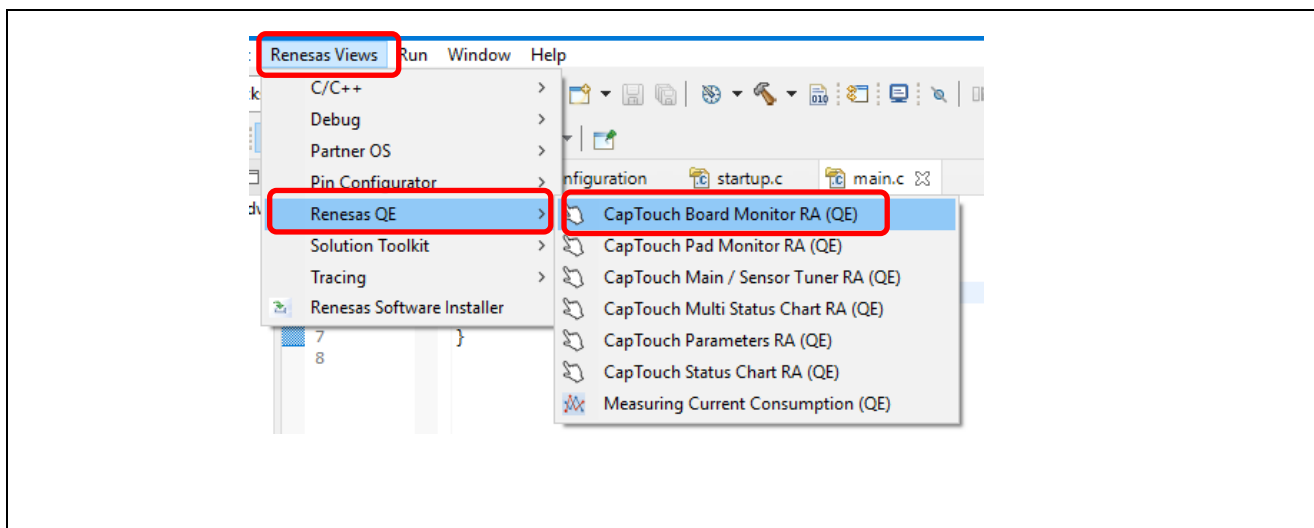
Renesas Views Run Window Help

C/C++
Debug
Partner OS
Pin Configurator
Renesas QE
Solution Toolkit
Tracing
Renesas Software Installer

nfiguration startup.c main.c

CapTouch Board Monitor RA (QE)
CapTouch Pad Monitor RA (QE)
CapTouch Main / Sensor Tuner RA (QE)
CapTouch Multi Status Chart RA (QE)
CapTouch Parameters RA (QE)
CapTouch Status Chart RA (QE)
Measuring Current Consumption (QE)

7
8
}